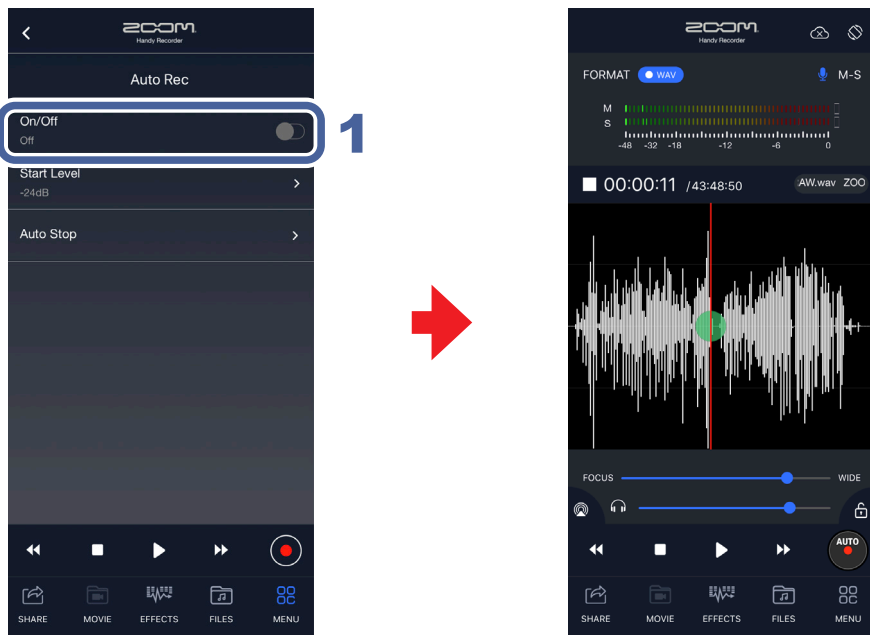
ZOOM
Handy Recorder

Auto Rec

On/Off
Off

1

Start Level
-24dB

Auto Stop

SHARE MOVIE EFFECTS FILES MENU

ZOOM
Handy Recorder

FORMAT WAV M-S

M
S
-48 -32 -18 -12 -6 0

00:00:11 /43:48:50 AW.wav ZOO

FOCUS WIDE

AUTO

SHARE MOVIE EFFECTS FILES MENU